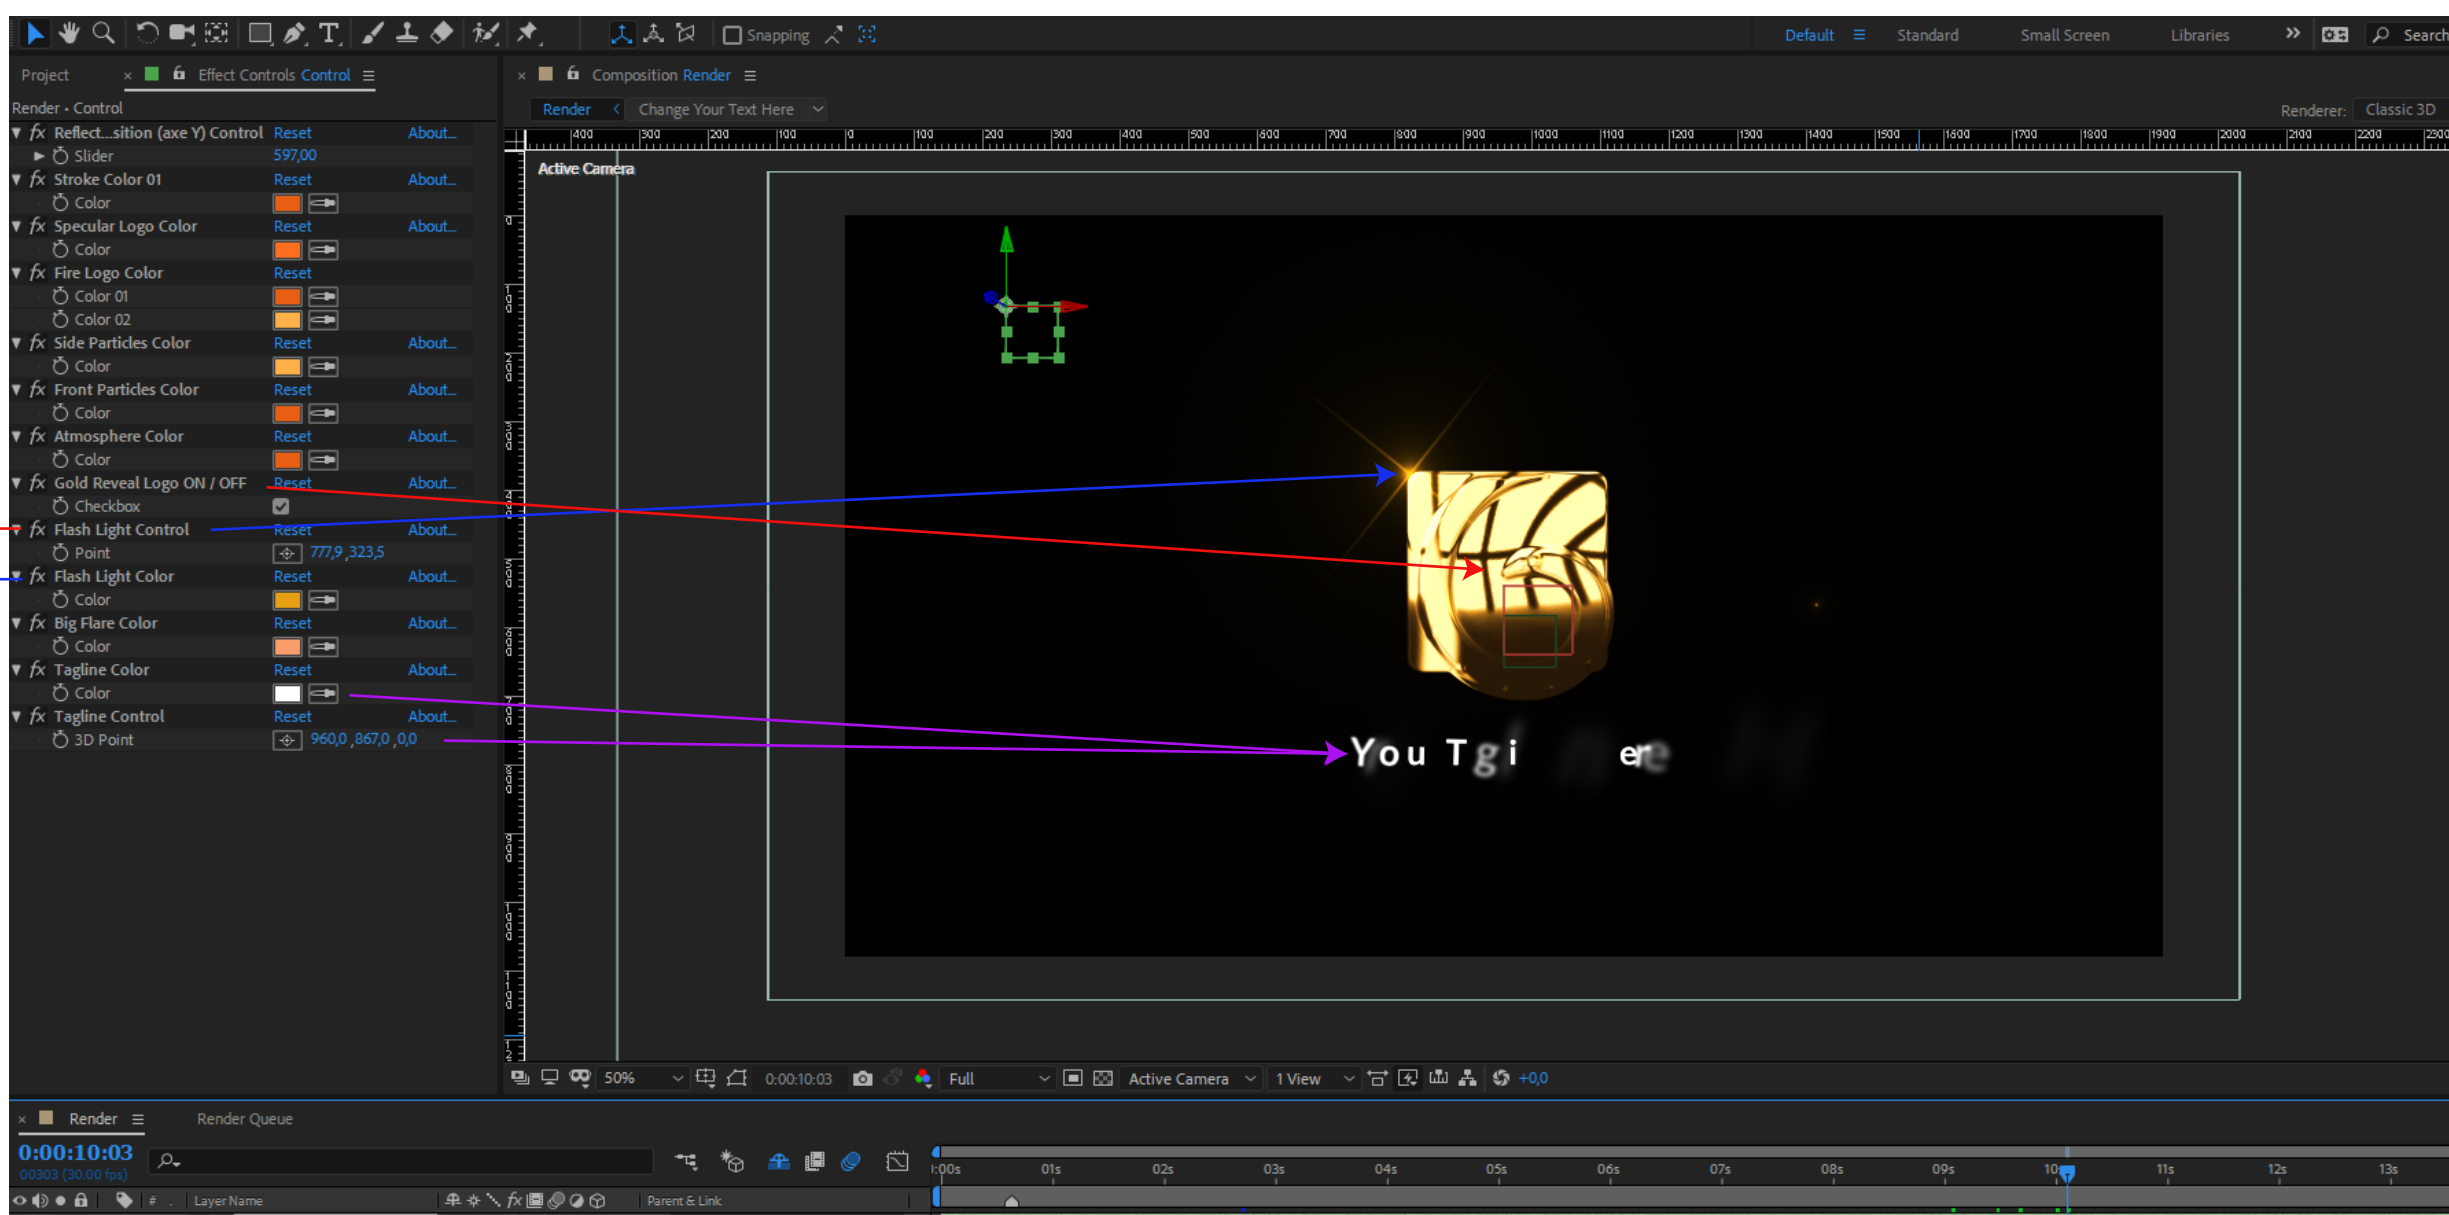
Snapping Default Standard Small Screen Libraries Search

Project × Effect Controls Control ≡

Render • Control

| | | |
|---|---|---|
| fx Reflect...sition (axe Y) Control | Reset | About... |
| Slider | 597,00 | |
| fx Stroke Color 01 | Reset | About... |
| Color | | |
| fx Specular Logo Color | Reset | About... |
| Color | | |
| fx Fire Logo Color | Reset | |
| Color 01 | | |
| Color 02 | | |
| fx Side Particles Color | Reset | About... |
| Color | | |
| fx Front Particles Color | Reset | About... |
| Color | | |
| fx Atmosphere Color | Reset | About... |
| Color | | |
| fx Gold Reveal Logo ON / OFF | Reset | About... |
| Checkbox | | |
| fx Flash Light Control | Reset | About... |
| Point | 777,9 ,323,5 | |
| fx Flash Light Color | Reset | About... |
| Color | | |
| fx Big Flare Color | Reset | About... |
| Color | | |
| fx Tagline Color | Reset | About... |
| Color | | |
| fx Tagline Control | Reset | About... |
| 3D Point | 960,0 ,867,0 ,0,0 | |

× Composition Render ≡

Render Change Your Text Here

Renderer: Classic 3D

400 300 200 100 0 100 200 300 400 500 600 700 800 900 1000 1100 1200 1300 1400 1500 1600 1700 1800 1900 2000 2100 2200 2300

Active Camera

You T g i er

50% 0:00:10:03 Full Active Camera 1 View +0,0

× Render ≡ Render Queue

0:00:10:03
00303 (30.00 fps)

# Layer Name Parent & Link

0:00s 01s 02s 03s 04s 05s 06s 07s 08s 09s 10s 11s 12s 13s